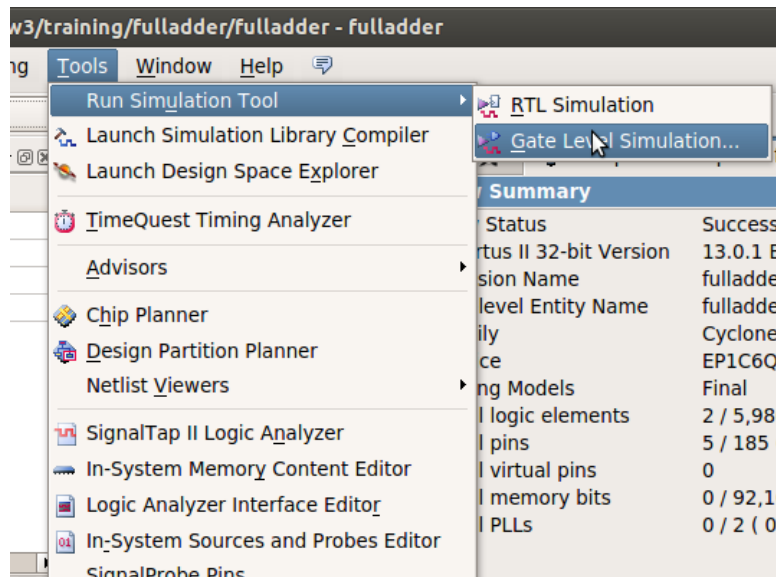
w3/training/fulladder/fulladder - fulladder

ng Tools Window Help

Run Simulation Tool
Launch Simulation Library Compiler
Launch Design Space Explorer
TimeQuest Timing Analyzer
Advisors
Chip Planner
Design Partition Planner
Netlist Viewers
SignalTap II Logic Analyzer
In-System Memory Content Editor
Logic Analyzer Interface Editor
In-System Sources and Probes Editor
SignalProbe Pins

RTL Simulation
Gate Level Simulation...

w Summary

| Status | Success |
|---|---|
| rtus II 32-bit Version | 13.0.1 E |
| sion Name | fulladde |
| level Entity Name | fulladde |
| ily | Cyclone |
| ce | EP1C6Q |
| ng Models | Final |
| l logic elements | 2 / 5,98 |
| l pins | 5 / 185 |
| l virtual pins | 0 |
| l memory bits | 0 / 92,1 |
| l PLLs | 0 / 2 ( 0 |